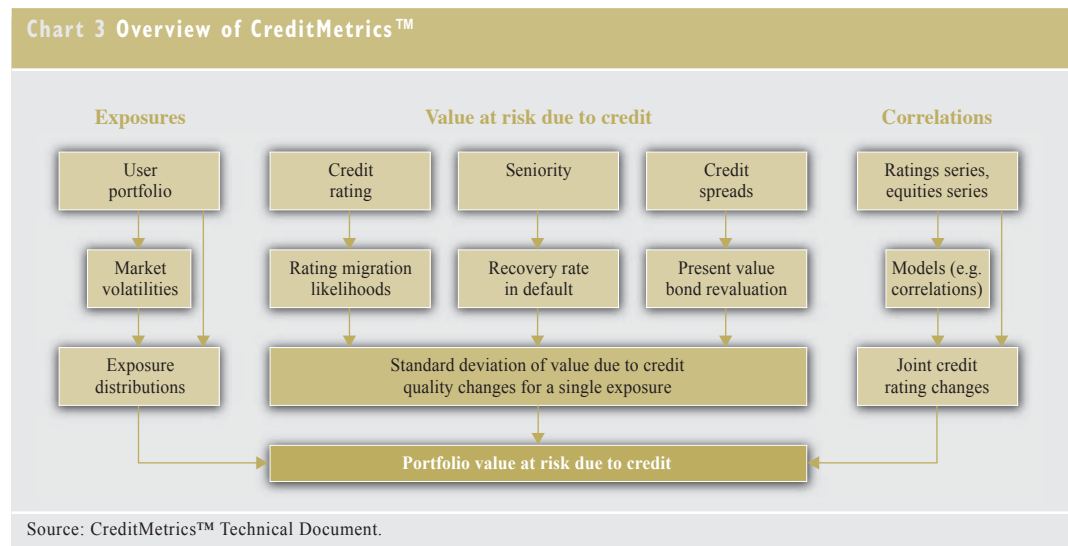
Chart 3 Overview of CreditMetrics™

Exposures

Value at risk due to credit

Correlations

User portfolio

Credit rating

Seniority

Credit spreads

Ratings series, equities series

Market volatilities

Rating migration likelihoods

Recovery rate in default

Present value bond revaluation

Models (e.g. correlations)

Exposure distributions

Standard deviation of value due to credit quality changes for a single exposure

Joint credit rating changes

Portfolio value at risk due to credit

Source: CreditMetrics™ Technical Document.